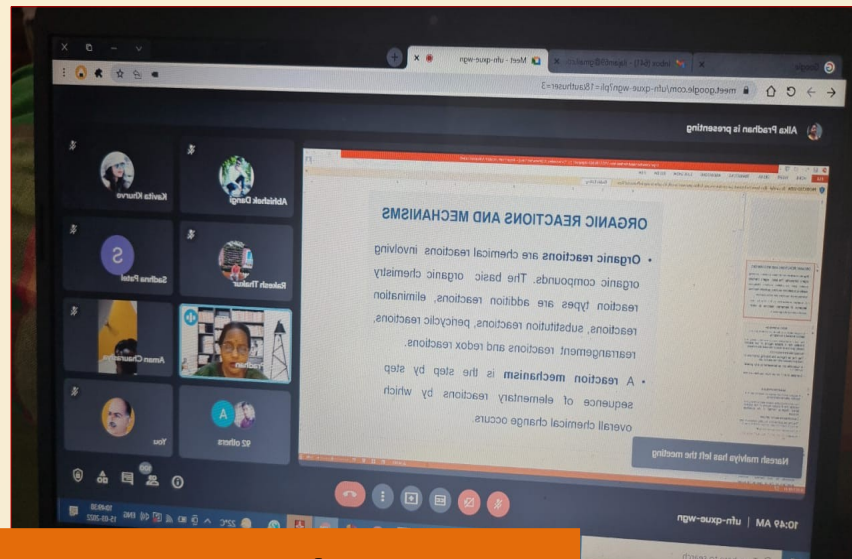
Meet - ufn-qxue-wgn

meet.google.com/ufn-qxue-wgn?pli=1&authuser=3

Alka Pradhan is presenting

ORGANIC REACTIONS AND MECHANISMS

• Organic reactions are chemical reactions involving organic compounds. The basic organic chemistry reaction types are addition reactions, elimination reactions, substitution reactions, pericyclic reactions, rearrangement reactions and redox reactions.

• A reaction mechanism is the step by step sequence of elementary reactions by which overall chemical change occurs.

Naresh malviya has left the meeting

Abhishek Dangi

Kavita Kharve

Rakesh Thakur

Sadhna Patel

Aman Chaurasia

You

92 others

10:49 AM | ufn-qxue-wgn

22°C

10:49 AM
15-03-2023